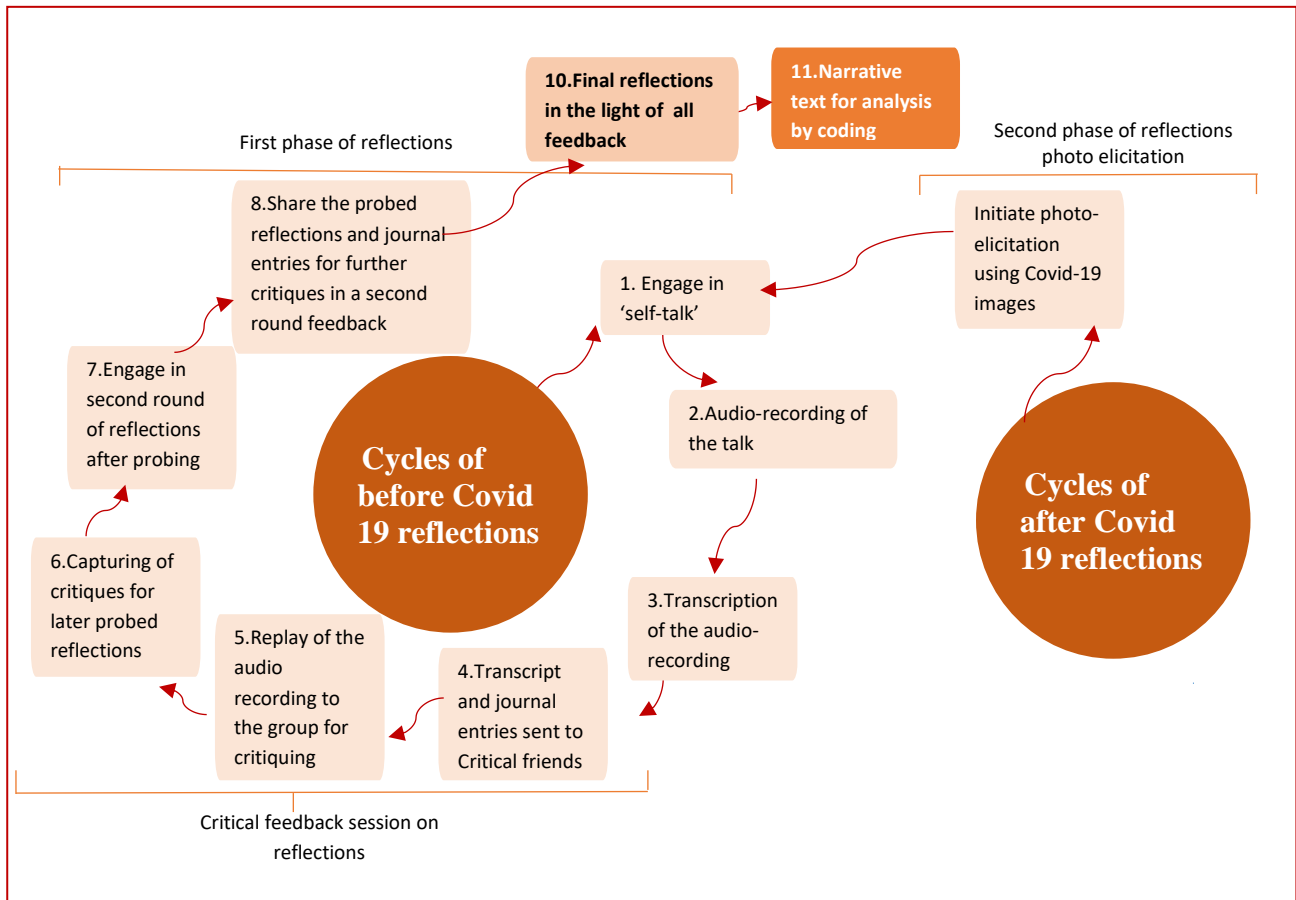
10.Final reflections in the light of all feedback

11.Narrative text for analysis by coding

First phase of reflections

Second phase of reflections photo elicitation

8.Share the probed reflections and journal entries for further critiques in a second round feedback

Initiate photo-elicitation using Covid-19 images

1. Engage in 'self-talk'

7.Engage in second round of reflections after probing

2.Audio-recording of the talk

Cycles of before Covid 19 reflections

Cycles of after Covid 19 reflections

6.Capturing of critiques for later probed reflections

3.Transcription of the audio-recording

5.Replay of the audio recording to the group for critiquing

4.Transcript and journal entries sent to Critical friends

Critical feedback session on reflections